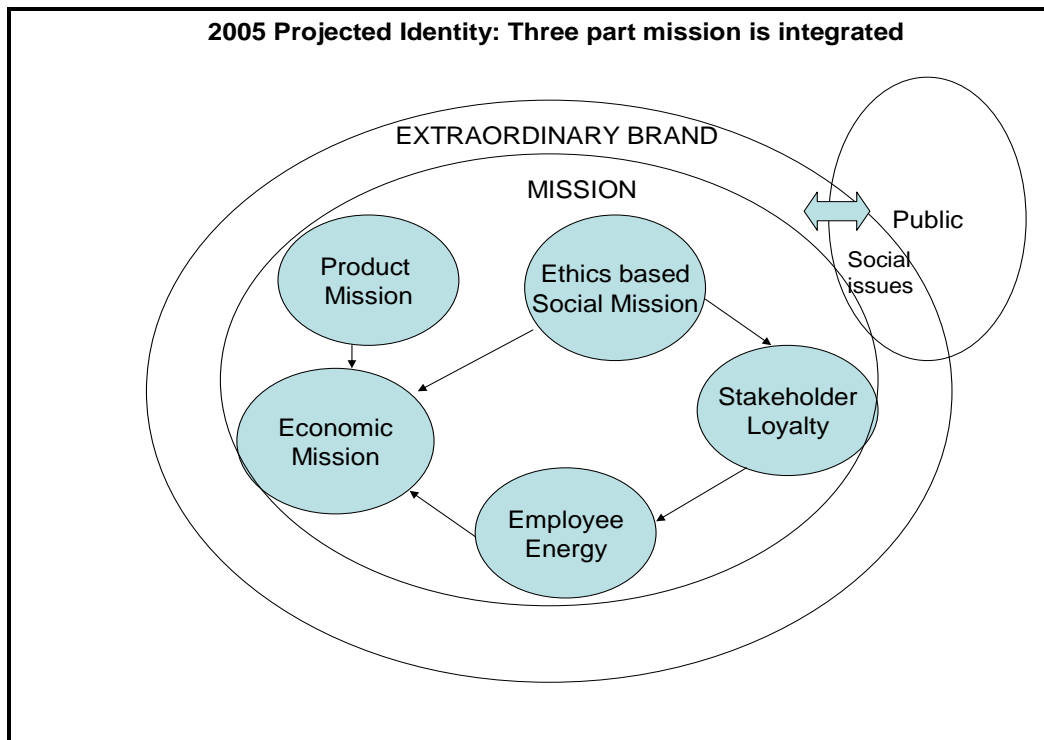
2005 Projected Identity: Three part mission is integrated

EXTRAORDINARY BRAND

MISSION

Public

Social issues

Product Mission

Ethics based Social Mission

Stakeholder Loyalty

Economic Mission

Employee Energy